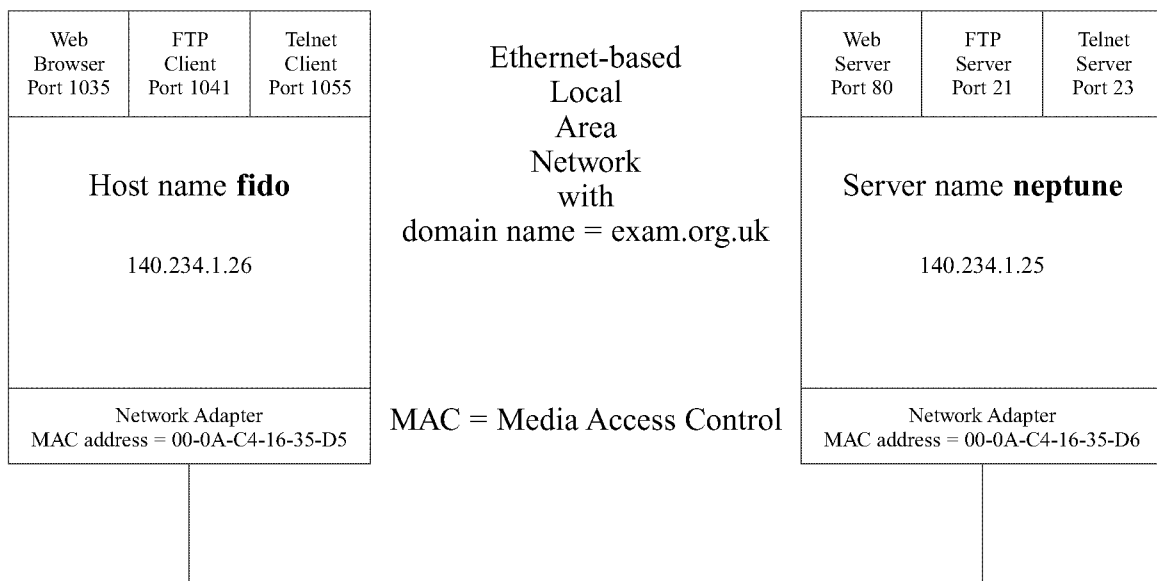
| Web Browser Port 1035 | FTP Client Port 1041 | Telnet Client Port 1055 |
|---|---|---|

Host name **fido**

140.234.1.26

Network Adapter
MAC address = 00-0A-C4-16-35-D5

Ethernet-based Local Area Network with domain name = exam.org.uk

MAC = Media Access Control

| Web Server Port 80 | FTP Server Port 21 | Telnet Server Port 23 |
|---|---|---|

Server name **neptune**

140.234.1.25

Network Adapter
MAC address = 00-0A-C4-16-35-D6